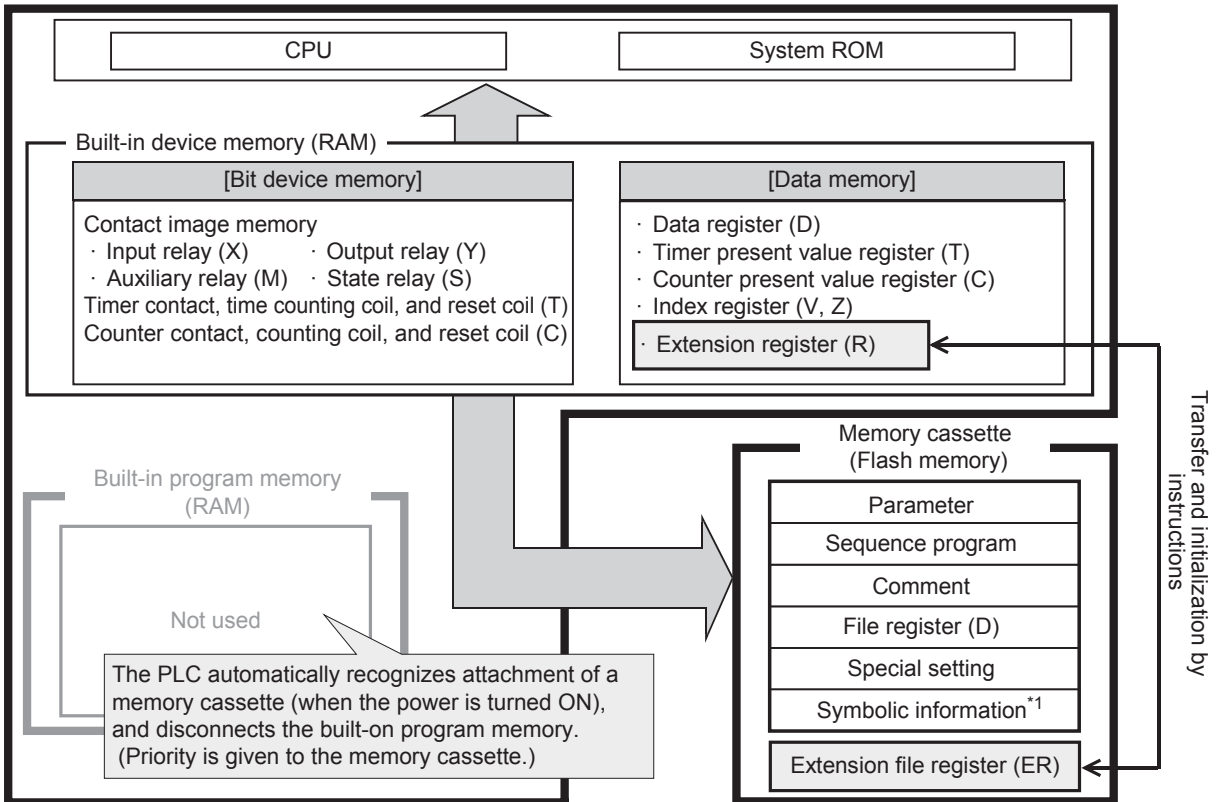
CPU

System ROM

Built-in device memory (RAM)

[Bit device memory]

Contact image memory
· Input relay (X) · Output relay (Y)
· Auxiliary relay (M) · State relay (S)
Timer contact, time counting coil, and reset coil (T)
Counter contact, counting coil, and reset coil (C)

[Data memory]

· Data register (D)
· Timer present value register (T)
· Counter present value register (C)
· Index register (V, Z)
· Extension register (R)

Transfer and initialization by instructions

Built-in program memory (RAM)

Not used

The PLC automatically recognizes attachment of a memory cassette (when the power is turned ON), and disconnects the built-on program memory. (Priority is given to the memory cassette.)

Memory cassette (Flash memory)

Parameter

Sequence program

Comment

File register (D)

Special setting

Symbolic information$^{*1}$

Extension file register (ER)